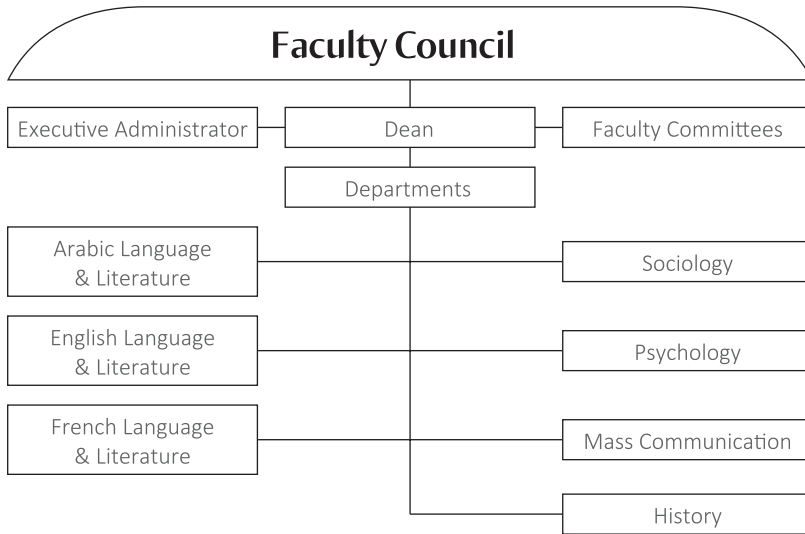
Faculty Council

Executive Administrator

Dean

Faculty Committees

Departments

Arabic Language & Literature

Sociology

English Language & Literature

Psychology

French Language & Literature

Mass Communication

History